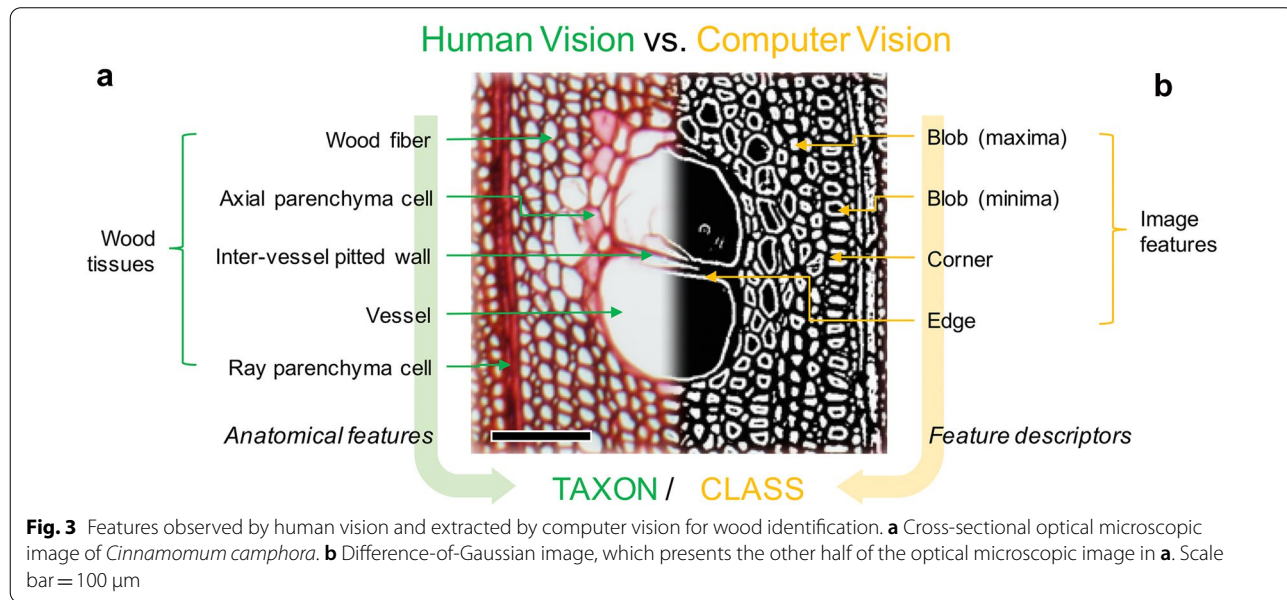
Human Vision vs. Computer Vision

a

b

Wood tissues

Wood fiber

Axial parenchyma cell

Inter-vessel pitted wall

Vessel

Ray parenchyma cell

Blob (maxima)

Blob (minima)

Corner

Edge

Image features

Anatomical features

Feature descriptors

TAXON / CLASS

**Fig. 3** Features observed by human vision and extracted by computer vision for wood identification. **a** Cross-sectional optical microscopic image of *Cinnamomum camphora*. **b** Difference-of-Gaussian image, which presents the other half of the optical microscopic image in **a**. Scale bar = 100 μm